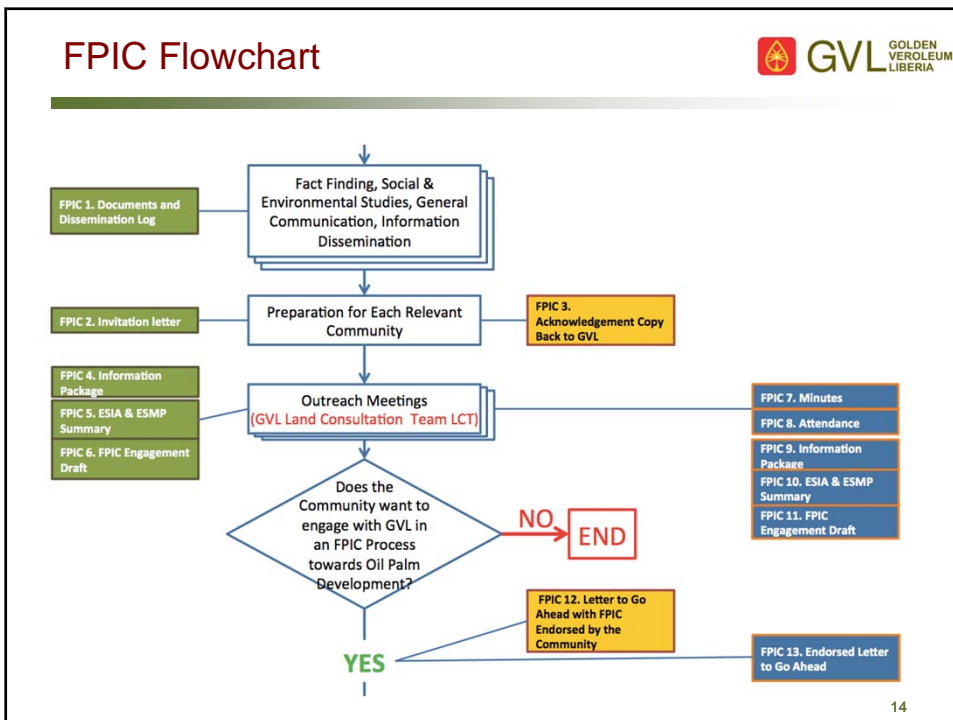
FPIC Flowchart

GVL GOLDEN VEROLEUM LIBERIA

FPIC 1. Documents and Dissemination Log

Fact Finding, Social & Environmental Studies, General Communication, Information Dissemination

FPIC 2. Invitation letter

Preparation for Each Relevant Community

FPIC 3. Acknowledgement Copy Back to GVL

FPIC 4. Information Package

FPIC 5. ESIA & ESMP Summary

FPIC 6. FPIC Engagement Draft

Outreach Meetings
(GVL Land Consultation Team LCT)

FPIC 7. Minutes

FPIC 8. Attendance

FPIC 9. Information Package

FPIC 10. ESIA & ESMP Summary

FPIC 11. FPIC Engagement Draft

Does the Community want to engage with GVL in an FPIC Process towards Oil Palm Development?

NO

END

FPIC 12. Letter to Go Ahead with FPIC Endorsed by the Community

YES

FPIC 13. Endorsed Letter to Go Ahead

14